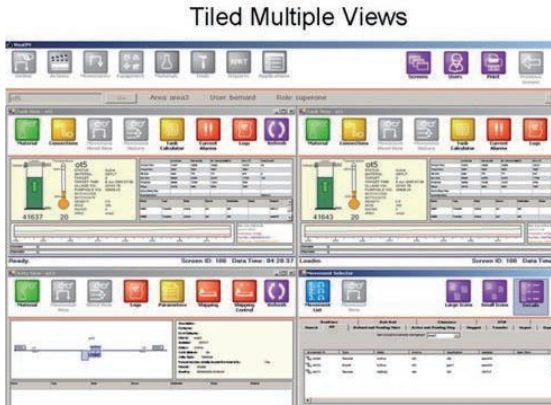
Tiled Multiple Views

Area: area3 User: bernard Role: supervisor

Material Connections Tank Calculator Current Alarms Logs Refresh

ot5

41637 20

Material Connections Tank Calculator Current Alarms Logs Refresh

ot5

41643 20

Ready. Screen ID: 100 Data Time: 04:28:57

Loading Screen ID: 100 Data Time: 04:28:57

Movement Selector

Logs Parameters Shipping Shipping Control Refresh

Large Icons Small Icons Details

Screens Users Print